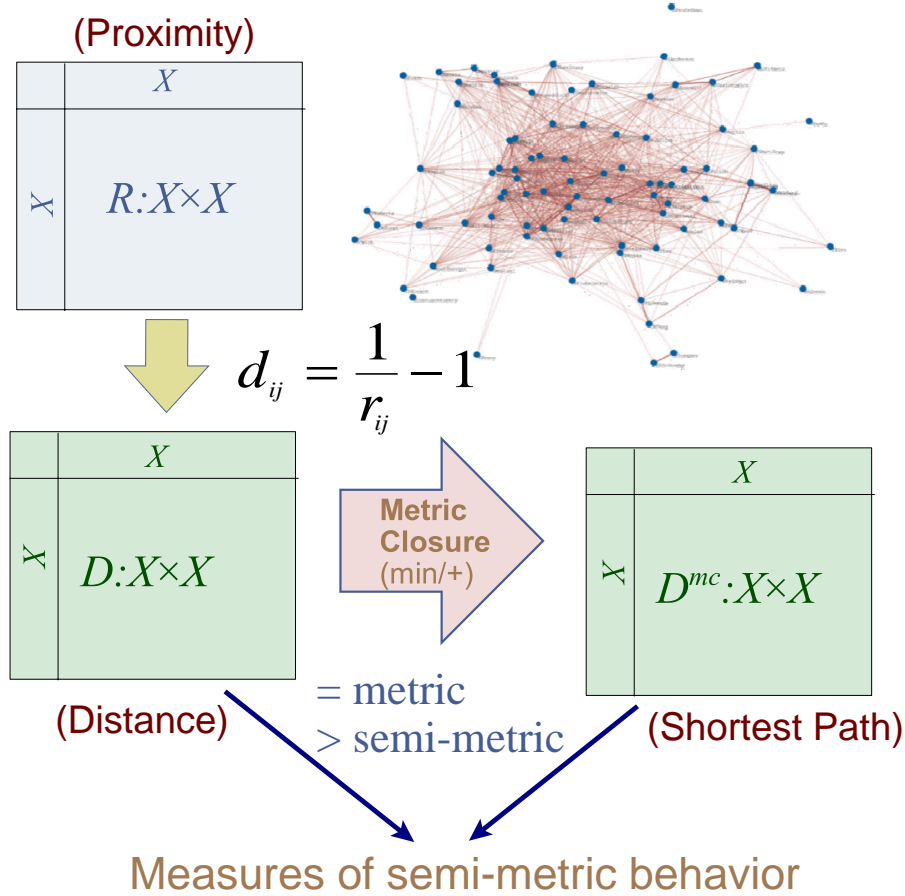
(Proximity)

$X$

$X$

$R:X \times X$

$d_{ij} = \frac{1}{r_{ij}} - 1$

$X$

$X$

$D:X \times X$

Metric Closure (min/+)

$X$

$X$

$D^{mc}:X \times X$

(Distance)

= metric
> semi-metric

(Shortest Path)

Measures of semi-metric behavior